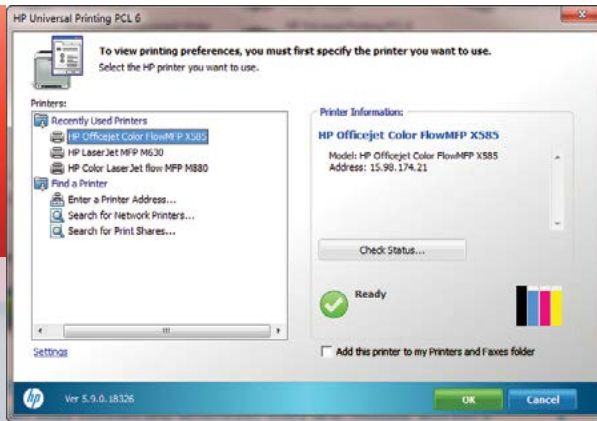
HP Universal Printing PCL 6

To view printing preferences, you must first specify the printer you want to use.
Select the HP printer you want to use.

Printers:
Recently Used Printers
HP Officejet Color FlowMFP X585
HP LaserJet MFP M630
HP Color LaserJet flow MFP M880
Find a Printer
Enter a Printer Address...
Search for Network Printers...
Search for Print Shares...

Printer Information:
HP Officejet Color FlowMFP X585
Model: HP Officejet Color FlowMFP X585
Address: 15.98.174.21

Check Status...

Ready

Settings

Add this printer to my Printers and Faxes folder

hp
Ver 5.9.0.18326

OK
Cancel